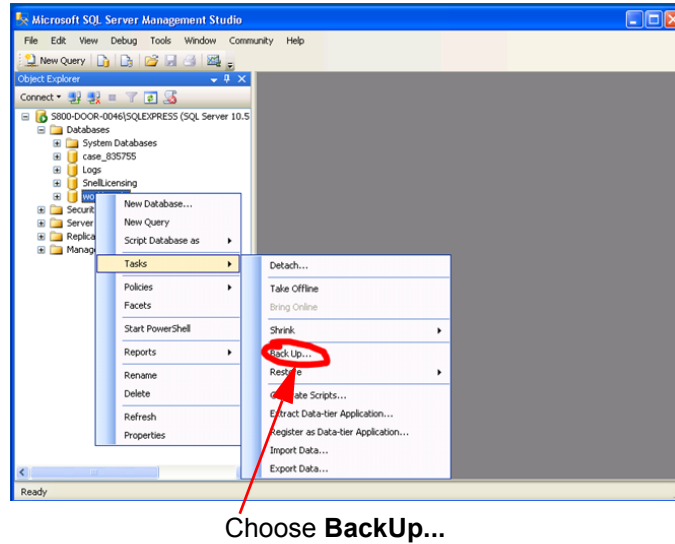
Microsoft SQL Server Management Studio

File Edit View Debug Tools Window Community Help

New Query

Object Explorer

Connect

S800-DOOR-0046\SQLEXPRESS (SQL Server 10.5

Databases

System Databases

case_835755

Logs

SnellLicensing

wo

Securit

Server

Replica

Manag

New Database...

New Query

Script Database as

Tasks

Policies

Facets

Start PowerShell

Reports

Rename

Delete

Refresh

Properties

Detach...

Take Offline

Bring Online

Shrink

Back Up...

Restore

G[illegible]ate Scripts...

Extract Data-tier Application...

Register as Data-tier Application...

Import Data...

Export Data...

Ready

Choose **BackUp...**